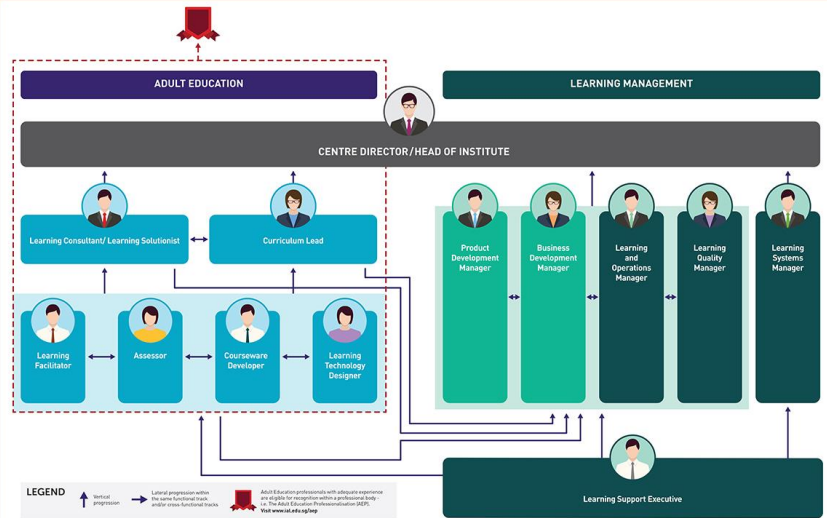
ADULT EDUCATION

LEARNING MANAGEMENT

CENTRE DIRECTOR/HEAD OF INSTITUTE

Learning Consultant/ Learning Solutionist

Curriculum Lead

Product Development Manager

Business Development Manager

Learning and Operations Manager

Learning Quality Manager

Learning Systems Manager

Learning Facilitator

Assessor

Courseware Developer

Learning Technology Designer

Learning Support Executive

LEGEND

Vertical progression

Lateral progression within the same functional track and/or cross-functional tracks

Adult Education professionals with adequate experience are eligible for recognition within a professional body, i.e. The Adult Education Professionalisation (AEP). Visit www.ial.edu.sg/aep